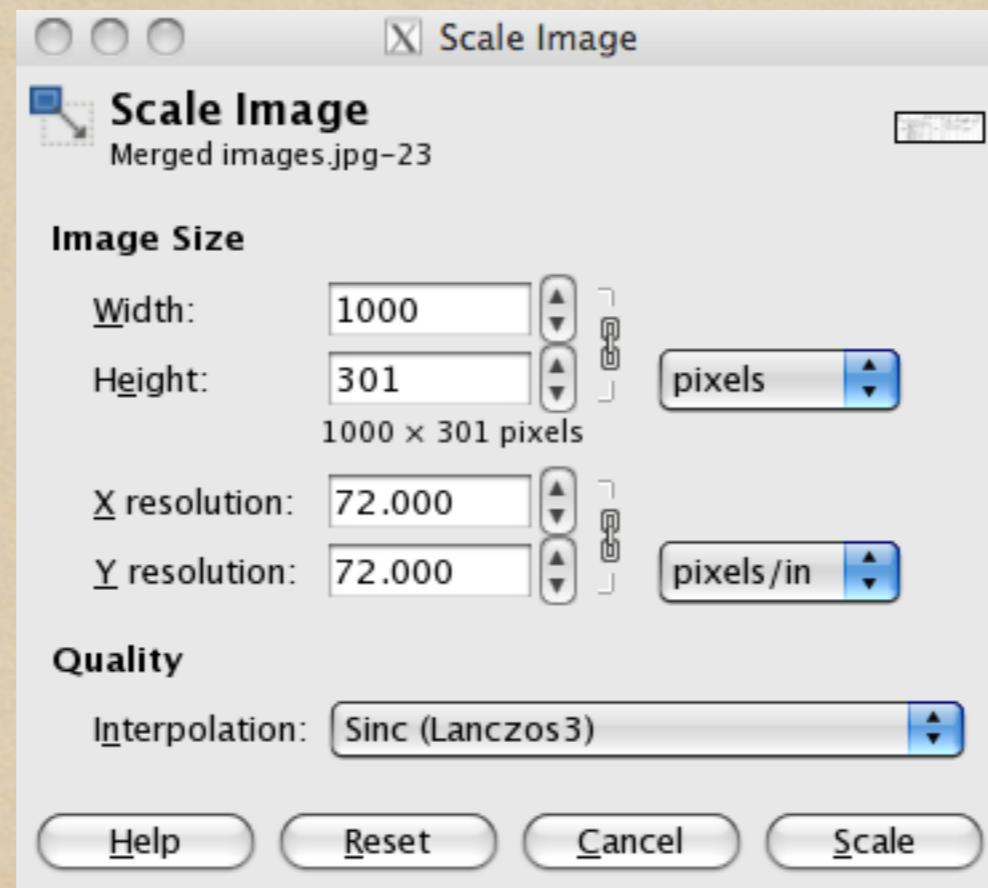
Scale Image

Scale Image
Merged images.jpg-23

Image Size

Width: 1000
Height: 301 pixels
1000 × 301 pixels

X resolution: 72.000
Y resolution: 72.000 pixels/in

Quality

Interpolation: Sinc (Lanczos3)

Help Reset Cancel Scale